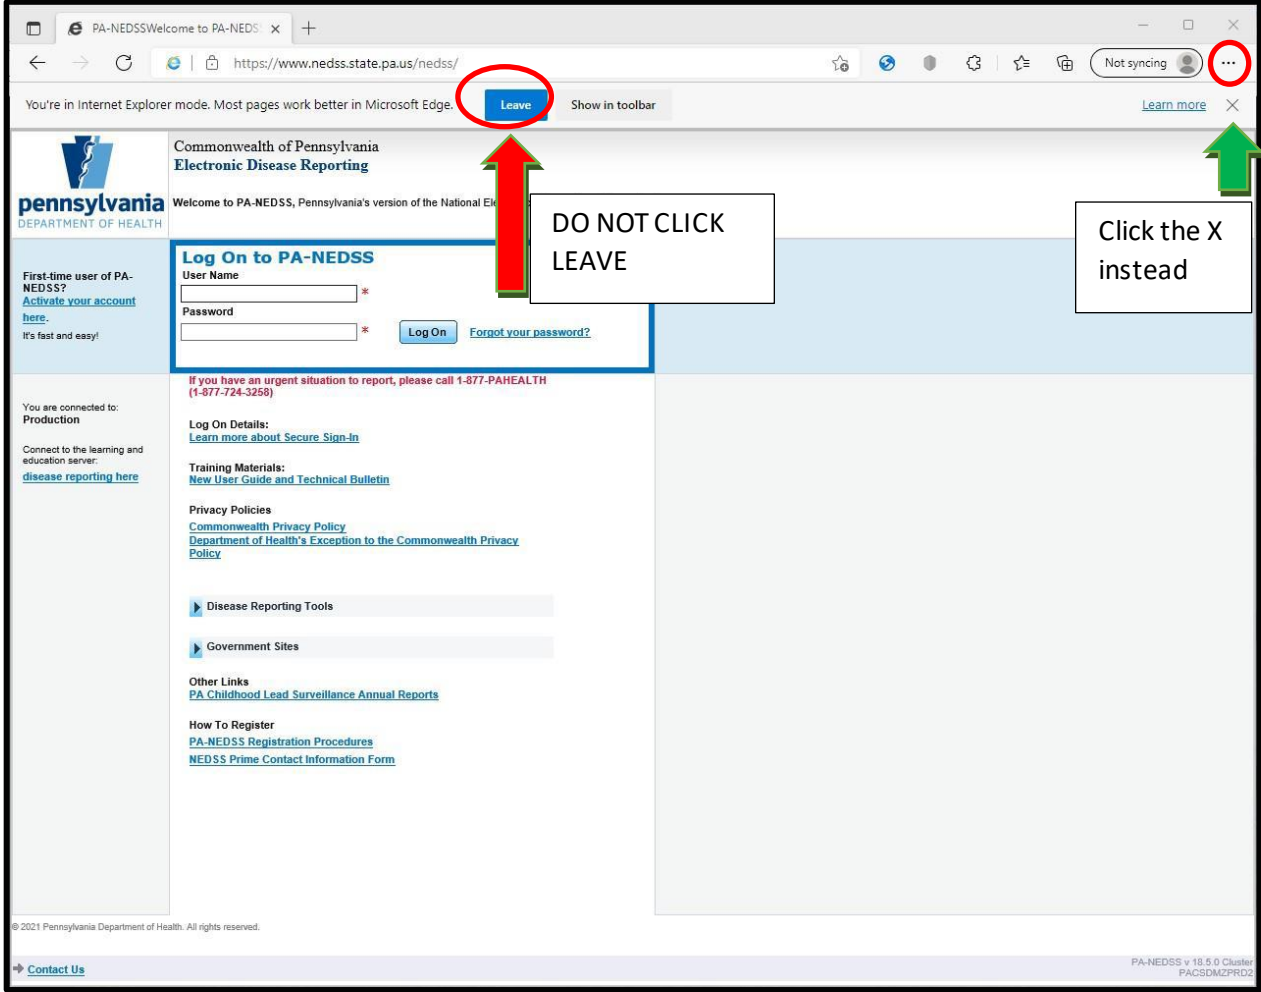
PA-NEDSSWelcome to PA-NEDS

https://www.nedss.state.pa.us/nedss/

Not syncing

You're in Internet Explorer mode. Most pages work better in Microsoft Edge.

Leave

Show in toolbar

Learn more

pennsylvania
DEPARTMENT OF HEALTH

Commonwealth of Pennsylvania
Electronic Disease Reporting

Welcome to PA-NEDSS, Pennsylvania's version of the National El

DO NOT CLICK LEAVE

Click the X instead

First-time user of PA-NEDSS?
Activate your account here.
It's fast and easy!

Log On to PA-NEDSS
User Name
*
Password
*
Log On
Forgot your password?

You are connected to:
Production

Connect to the learning and education server:
disease reporting here

If you have an urgent situation to report, please call 1-877-PAHEALTH (1-877-724-3258)

Log On Details:
Learn more about Secure Sign-In

Training Materials:
New User Guide and Technical Bulletin

Privacy Policies
Commonwealth Privacy Policy
Department of Health's Exception to the Commonwealth Privacy Policy

Disease Reporting Tools

Government Sites

Other Links
PA Childhood Lead Surveillance Annual Reports

How To Register
PA-NEDSS Registration Procedures
NEDSS Prime Contact Information Form

© 2021 Pennsylvania Department of Health. All rights reserved.

Contact Us

PA-NEDSS v 18.5.0 Cluster
PACSDMZPRD2